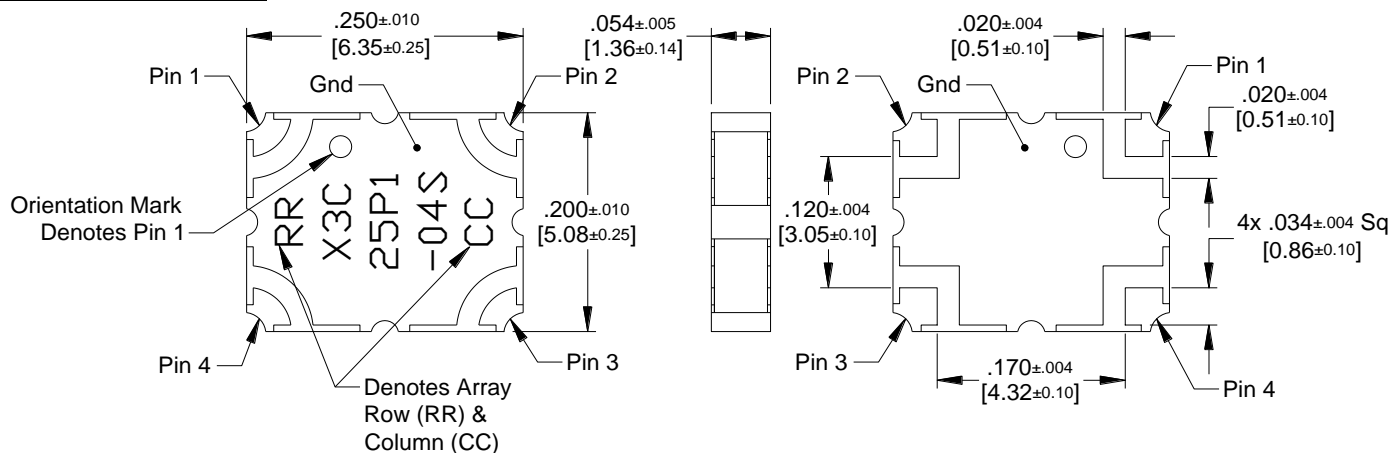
.250±.010
[6.35±0.25]

.054±.005
[1.36±0.14]

.020±.004
[0.51±0.10]

Pin 1
Gnd
Pin 2

Pin 2
Gnd
Pin 1

.020±.004
[0.51±0.10]

Orientation Mark Denotes Pin 1

RR
X3C
25P1
-04S
CC

.200±.010
[5.08±0.25]

.120±.004
[3.05±0.10]

4x .034±.004 Sq
[0.86±0.10]

Pin 4
Pin 3

Pin 3
Pin 4

.170±.004
[4.32±0.10]

Denotes Array Row (RR) & Column (CC)